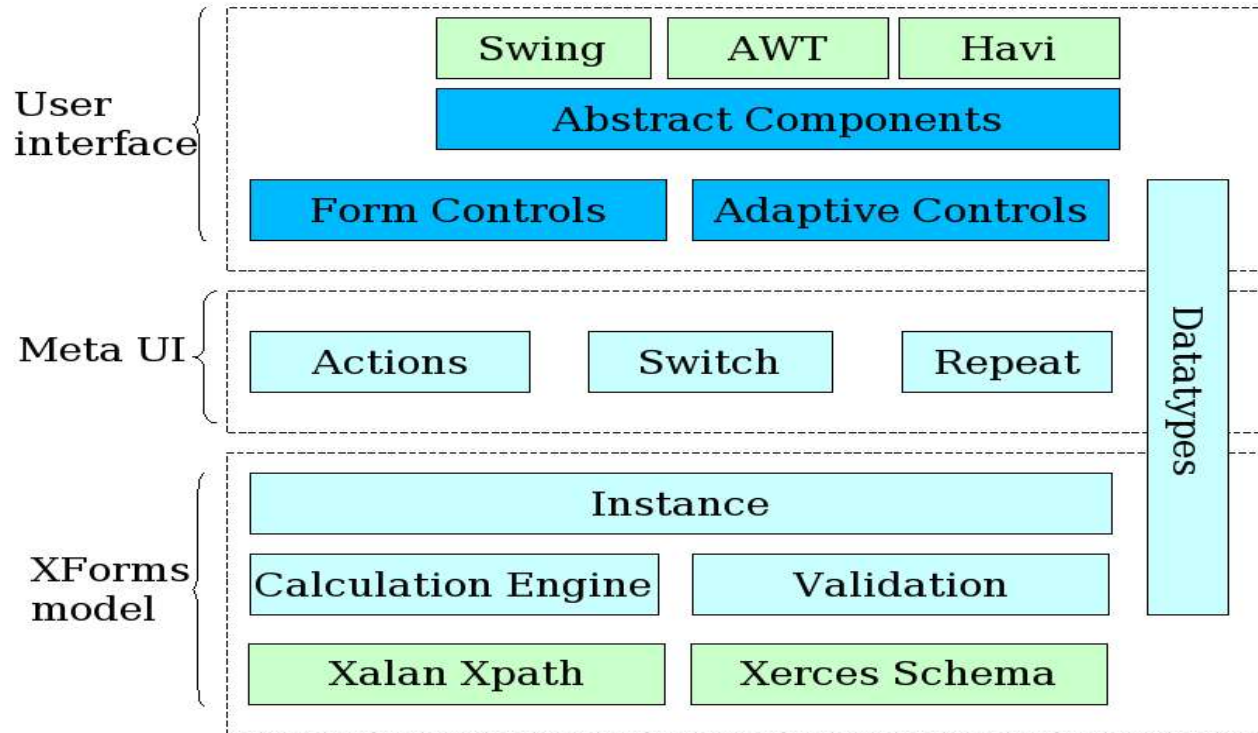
User interface

Swing

AWT

Havi

Abstract Components

Form Controls

Adaptive Controls

Meta UI

Actions

Switch

Repeat

Datatypes

XForms model

Instance

Calculation Engine

Validation

Xalan Xpath

Xerces Schema